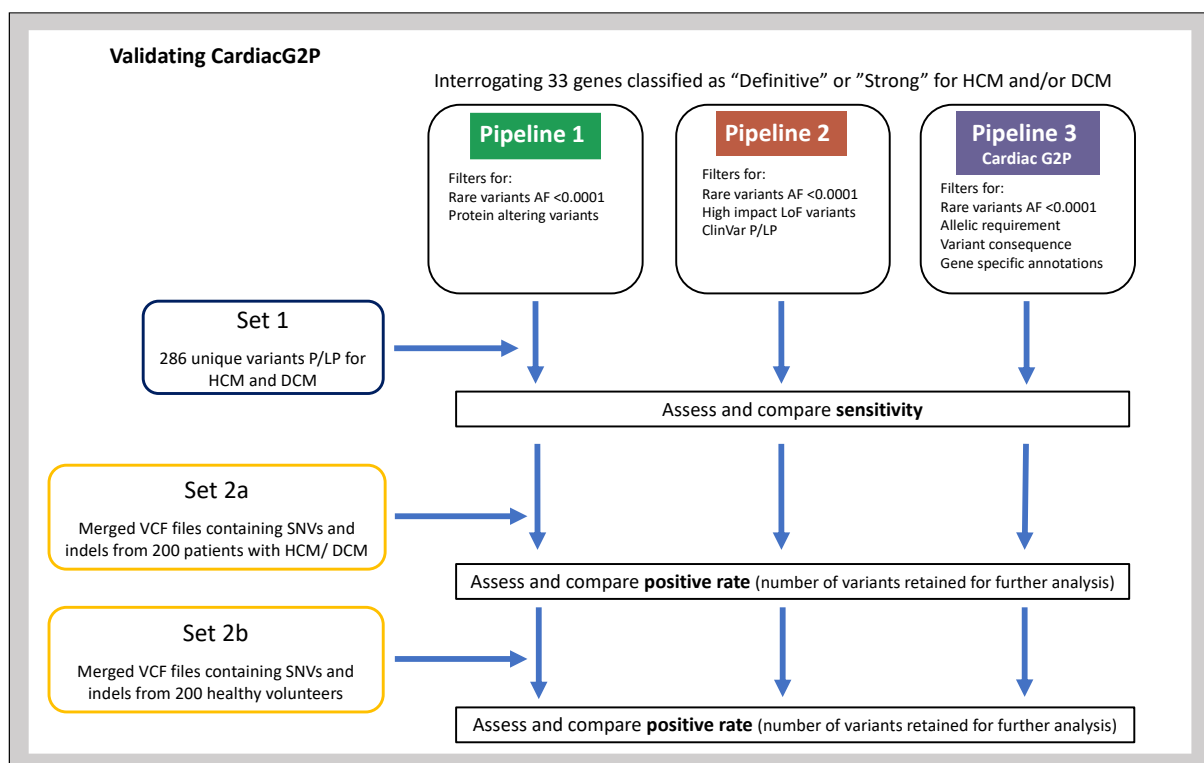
Validating CardiacG2P

Interrogating 33 genes classified as "Definitive" or "Strong" for HCM and/or DCM

Pipeline 1

Filters for:
Rare variants AF <0.0001
Protein altering variants

Pipeline 2

Filters for:
Rare variants AF <0.0001
High impact LoF variants
ClinVar P/LP

Pipeline 3
Cardiac G2P

Filters for:
Rare variants AF <0.0001
Allelic requirement
Variant consequence
Gene specific annotations

Set 1
286 unique variants P/LP for HCM and DCM

Assess and compare **sensitivity**

Set 2a
Merged VCF files containing SNVs and indels from 200 patients with HCM/ DCM

Assess and compare **positive rate** (number of variants retained for further analysis)

Set 2b
Merged VCF files containing SNVs and indels from 200 healthy volunteers

Assess and compare **positive rate** (number of variants retained for further analysis)